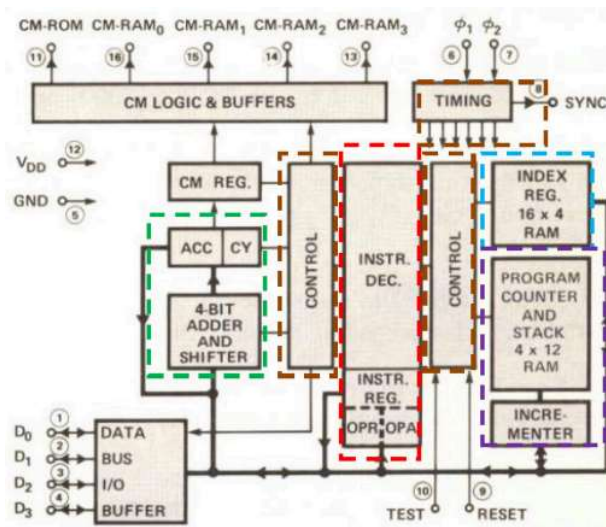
CM-ROM CM-RAM$_0$ CM-RAM$_1$ CM-RAM$_2$ CM-RAM$_3$ $\phi_1$ $\phi_2$

11 16 15 14 13 6 7

CM LOGIC & BUFFERS

TIMING

8 SYNC

$V_{DD}$ 12

GND 5

CM REG.

CONTROL

INSTR. DEC.

CONTROL

INDEX REG. 16 x 4 RAM

ACC CY

4-BIT ADDER AND SHIFTER

PROGRAM COUNTER AND STACK 4 x 12 RAM

INSTR. REG.

OPR OPA

INCREMENTER

$D_0$ 1 DATA

$D_1$ 2 BUS

$D_2$ 3 I/O

$D_3$ 4 BUFFER

10 TEST

9 RESET